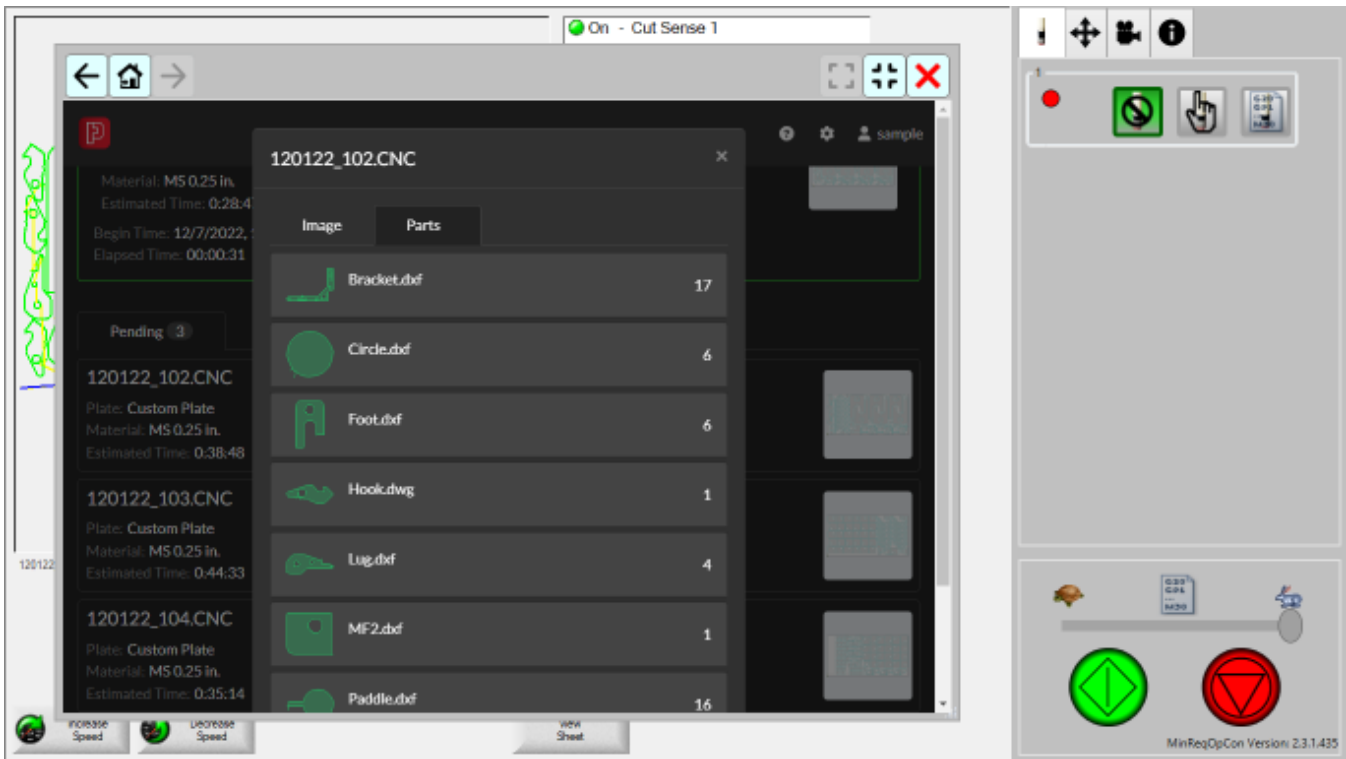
On - Cut Sense 1

sample

Material: MS 0.25 in.
Estimated Time: 0:28:4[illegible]
Begin Time: 12/7/2022, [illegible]
Elapsed Time: 00:00:31

Pending 3

120122_102.CNC
Plate: Custom Plate
Material: MS 0.25 in.
Estimated Time: 0:38:48

120122_103.CNC
Plate: Custom Plate
Material: MS 0.25 in.
Estimated Time: 0:44:33

120122_104.CNC
Plate: Custom Plate
Material: MS 0.25 in.
Estimated Time: 0:35:14

120122_102.CNC
×
Image
Parts

| Bracket.dxf | 17 |
|---|---|
| Circle.dxf | 6 |
| Foot.dxf | 6 |
| Hook.dwg | 1 |
| Lug.dxf | 4 |
| MF2.dxf | 1 |
| Paddle.dxf | 16 |

120122

Increase Speed
Decrease Speed
View Sheet

MinReqOpCon Version: 2.3.1.435